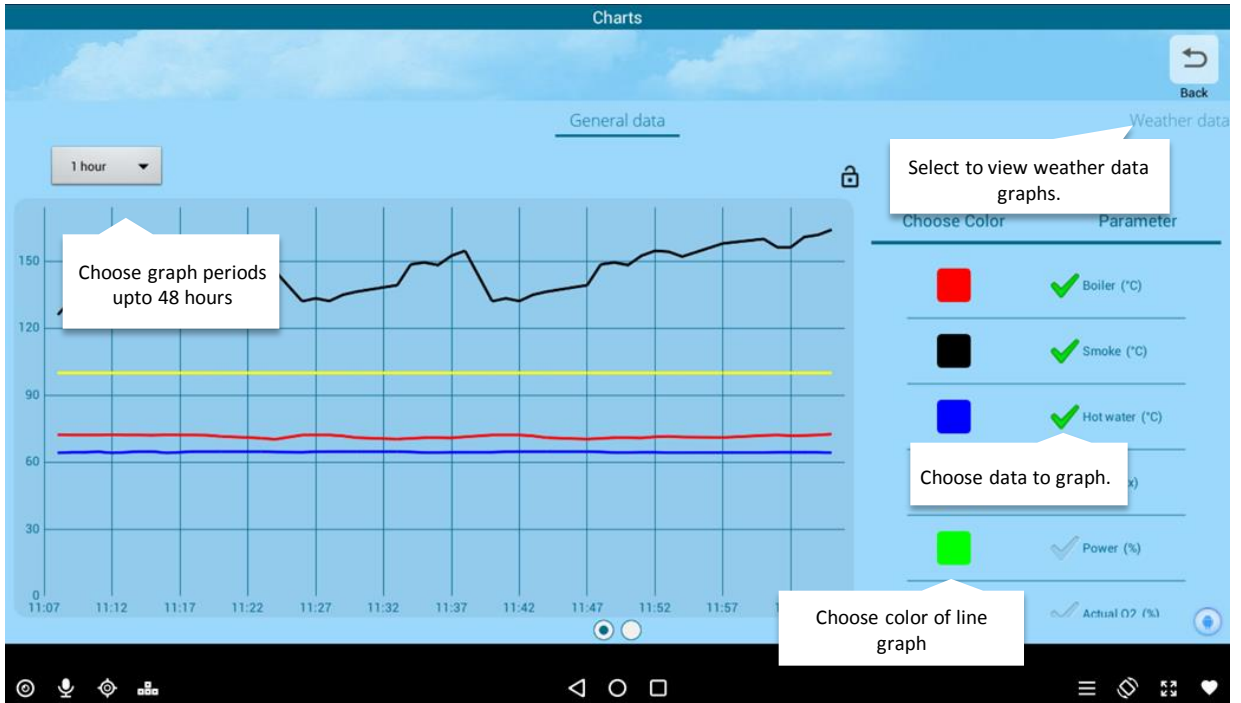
Charts

Back

General data

Weather data

1 hour

Select to view weather data graphs.

Choose Color

Parameter

Choose graph periods upto 48 hours

150

120

90

60

30

0

11:07 11:12 11:17 11:22 11:27 11:32 11:37 11:42 11:47 11:52 11:57 1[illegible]

Boiler (°C)

Smoke (°C)

Hot water (°C)

Choose data to graph.

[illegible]x)

Power (%)

Choose color of line graph

Actual O2 (%)